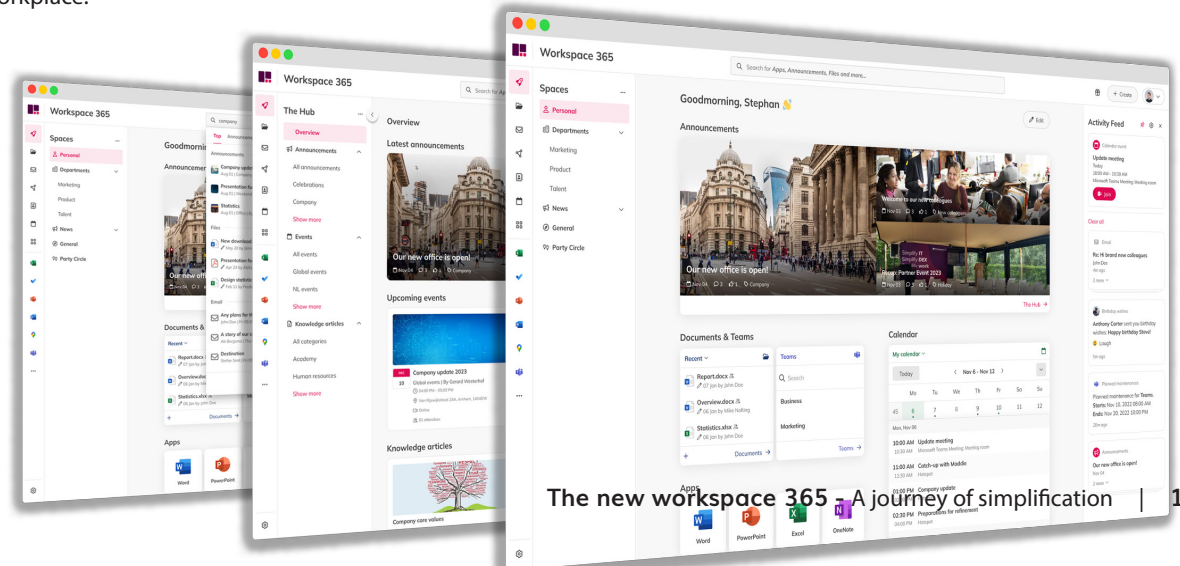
orkplace.

Workspace 365

Spaces
Personal
Departments
Marketing
Product
Talent
News
General
Party Circle

Goodmorning

Announcements

Our new office

Documents &

Recent
Report.docx
Overview.docx
Statistics.xlsx
Documents →

Apps
Word
PowerPoint

company
Top Announcements
Announcements
Company update
Presentation for
Statistics
Files
New download
Presentation fo
Design statistic
Email
Any plans for th
A story of our c
Destination

Workspace 365

The Hub
Overview
Announcements
All announcements
Celebrations
Company
Show more
Events
All events
Global events
NL events
Show more
Knowledge articles
All categories
Academy
Human resources
Show more

Overview
Latest announcements
Our new office is open!
Upcoming events
Company update 2023
10
Global events | By Gerard Westerhof
Online
Knowledge articles
Company core values

Workspace 365
Search for Apps, Announcements, Files and more...

Spaces
Personal
Departments
Marketing
Product
Talent
News
General
Party Circle

Goodmorning, Stephan

Announcements
Edit
Our new office is open!
Nov 04 · Company
Welcome to our new colleagues
Nov 03
Partner Event 2023
Nov 03 · Holiday
The Hub →

Documents & Teams
Recent
Report.docx
07 Jan by John Doe
Overview.docx
06 Jan by Iidan Nothing
Statistics.xlsx
06 Jan by John Doe
Documents →
Teams
Search
Business
Marketing
Teams →

Calendar
My calendar
Today
Nov 6 - Nov 12
Mo Tu We Th Fr Sa Su
45 6 7 8 9 10 11 12
Mon, Nov 06
10:00 AM Update meeting
Microsoft Teams Meeting
11:00 AM Catch-up with Maddie
Hotspot
01:00 PM Company update
02:30 PM Preparations for refinement
Hotspot

Apps
Word
PowerPoint
Excel
OneNote

+ Create

Activity Feed
Calendar event
Update meeting
Today
10:00 AM - 10:30 AM
Microsoft Teams Meeting
Join
Clear all
Email
Re: Hi brand new colleagues
John Doe
Birthday wishes
Anthony Carter sent you birthday wishes: Happy birthday Steve!
Laugh
Planned maintenance
Planned maintenance for Teams. Starts: Nov 10, 2022 08:00 AM. Ends: Nov 10, 2022 10:00 PM
Announcements
Our new office is open!
Nov 04

The new workspace 365 - A journey of simplification | 1